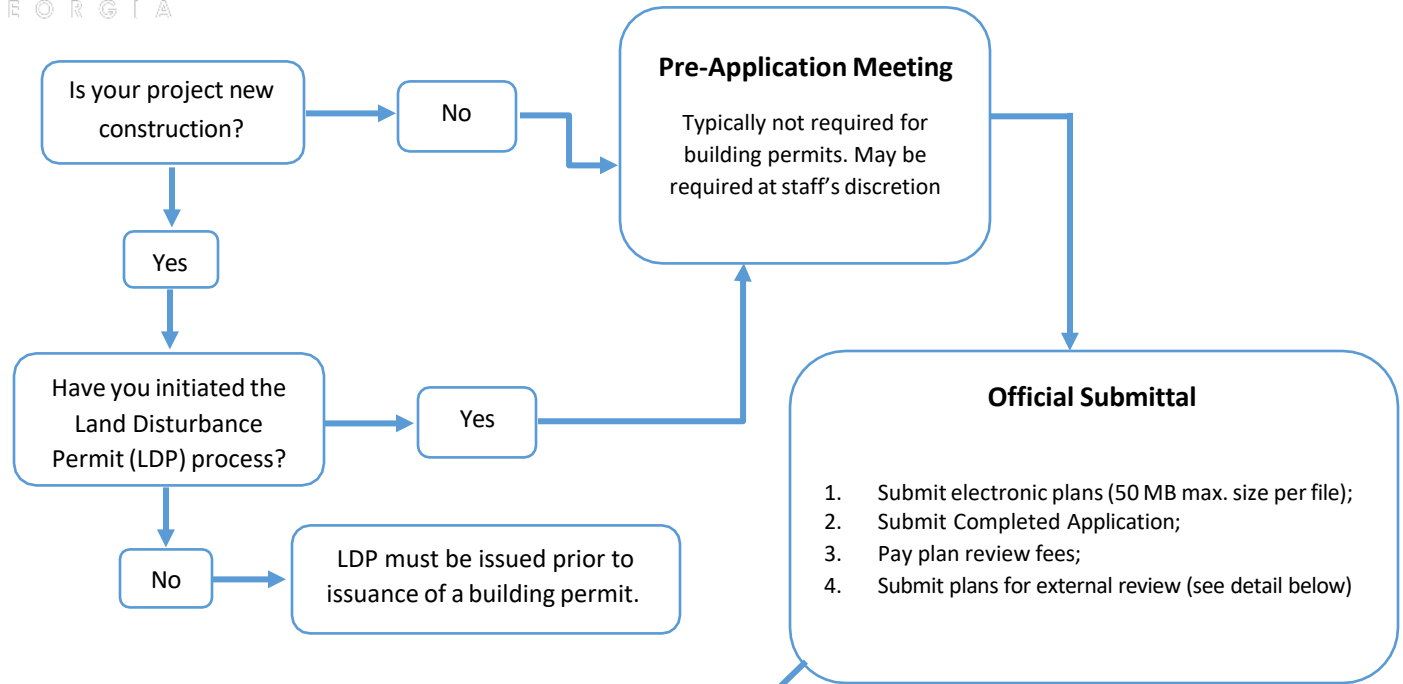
E O R G I A

Is your project new construction?

No

Pre-Application Meeting

Typically not required for building permits. May be required at staff's discretion

Yes

Have you initiated the Land Disturbance Permit (LDP) process?

Yes

Official Submittal

1. Submit electronic plans (50 MB max. size per file);
2. Submit Completed Application;
3. Pay plan review fees;
4. Submit plans for external review (see detail below)

No

LDP must be issued prior to issuance of a building permit.